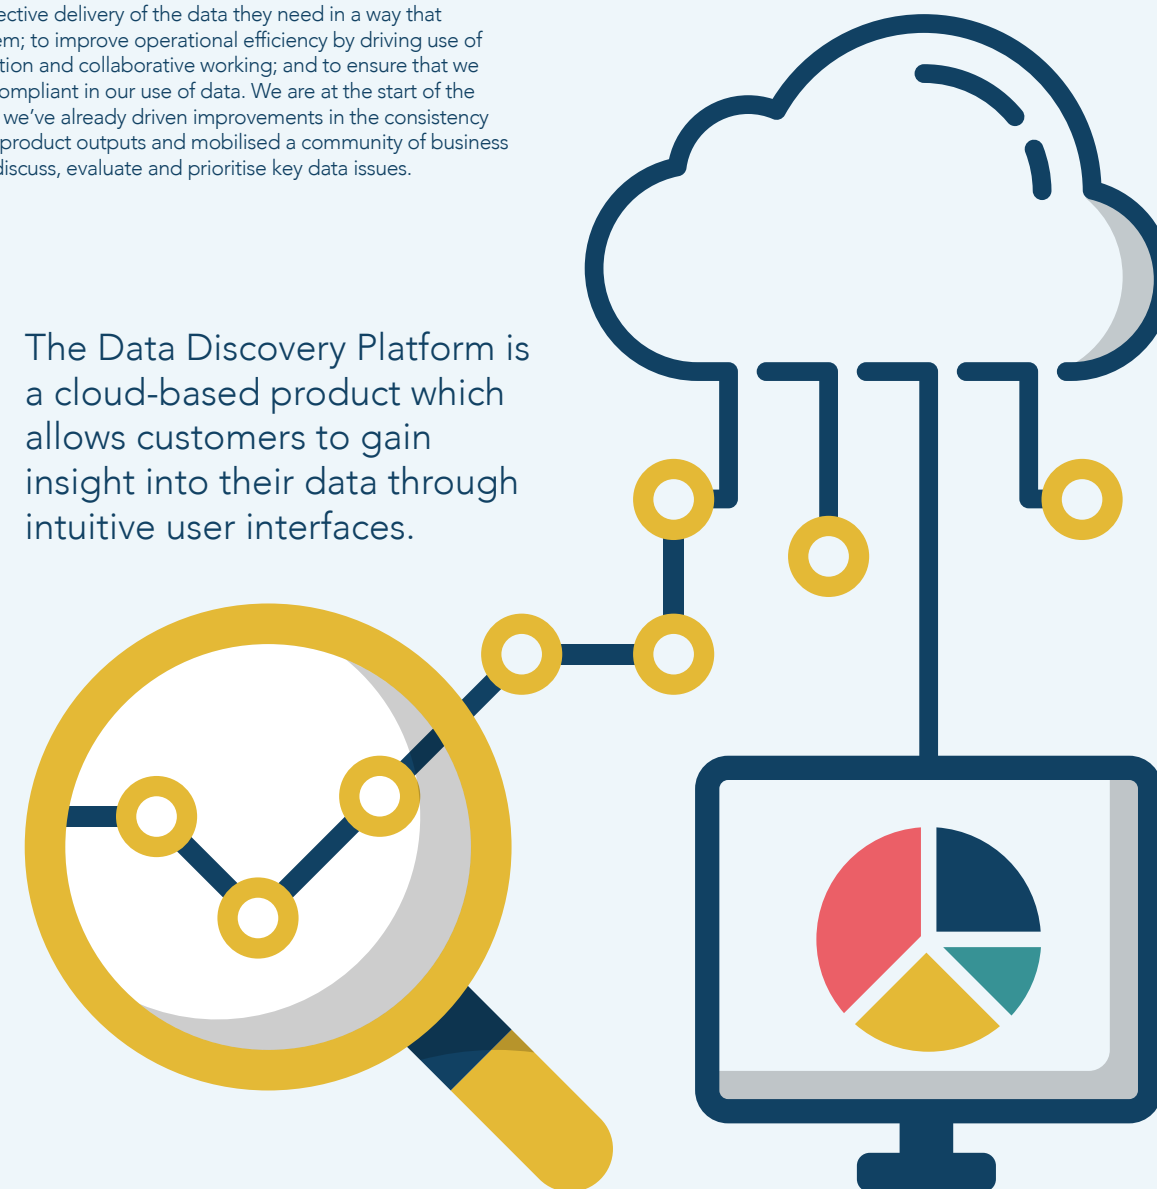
ective delivery of the data they need in a way that em; to improve operational efficiency by driving use of tion and collaborative working; and to ensure that we ompliant in our use of data. We are at the start of the we've already driven improvements in the consistency product outputs and mobilised a community of business discuss, evaluate and prioritise key data issues.

The Data Discovery Platform is a cloud-based product which allows customers to gain insight into their data through intuitive user interfaces.